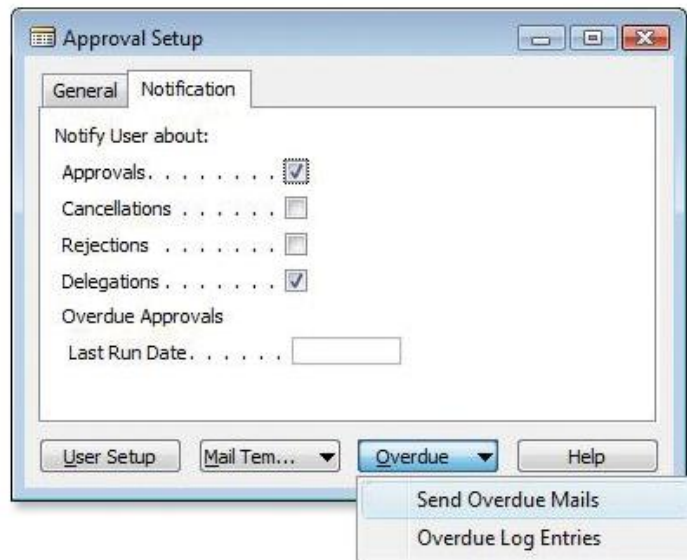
Approval Setup

General | Notification

Notify User about:

Approvals. . . . . . . .

Cancellations . . . . . . .

Rejections . . . . . . . .

Delegations . . . . . . . .

Overdue Approvals

Last Run Date. . . . . .

User Setup | Mail Tem... ▼ | Overdue ▼ | Help

Send Overdue Mails

Overdue Log Entries